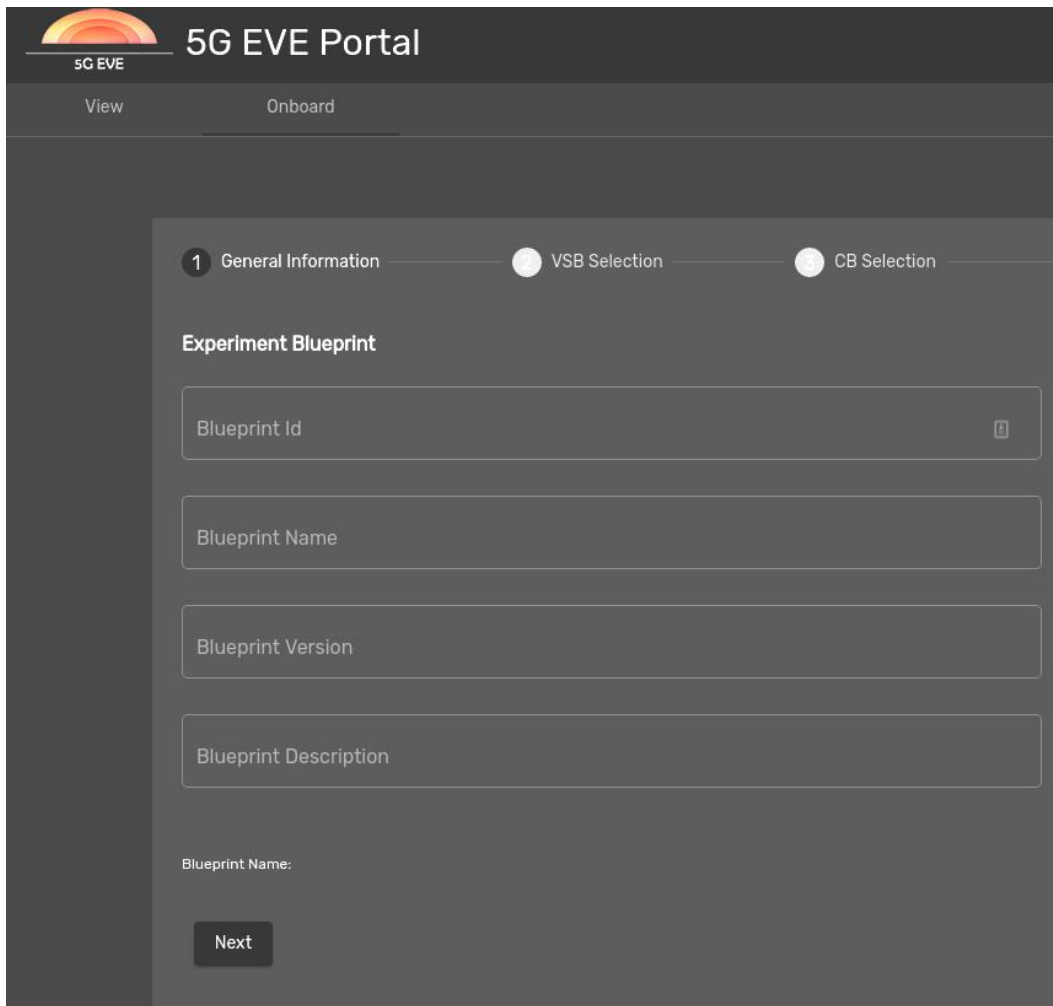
5G EVE

5G EVE Portal

View

Onboard

1 General Information

2 VSB Selection

3 CB Selection

Experiment Blueprint

Blueprint Id

Blueprint Name

Blueprint Version

Blueprint Description

Blueprint Name:

Next